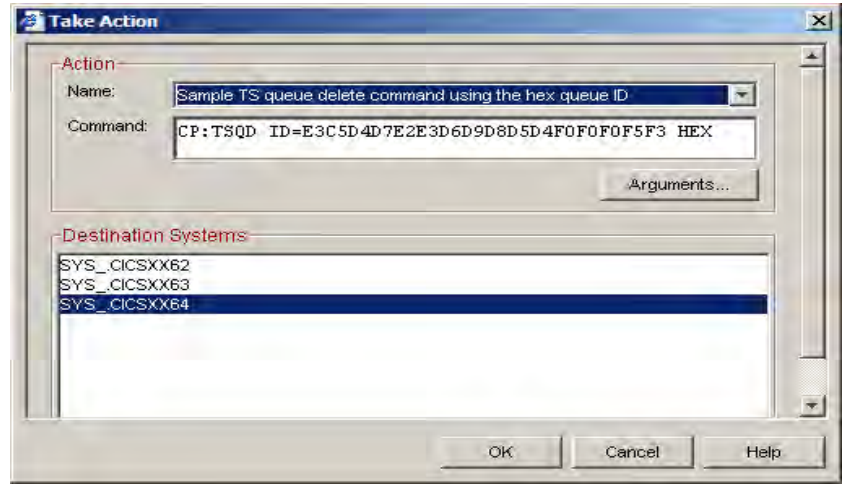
Take Action

Action
Name: Sample TS queue delete command using the hex queue ID
Command: CP:TSQD ID=E3C5D4D7E2E3D6D9D8D5D4F0F0F0F5F3 HEX
Arguments...

Destination Systems
SYS_CICSXX62
SYS_CICSXX63
SYS_CICSXX64

OK
Cancel
Help